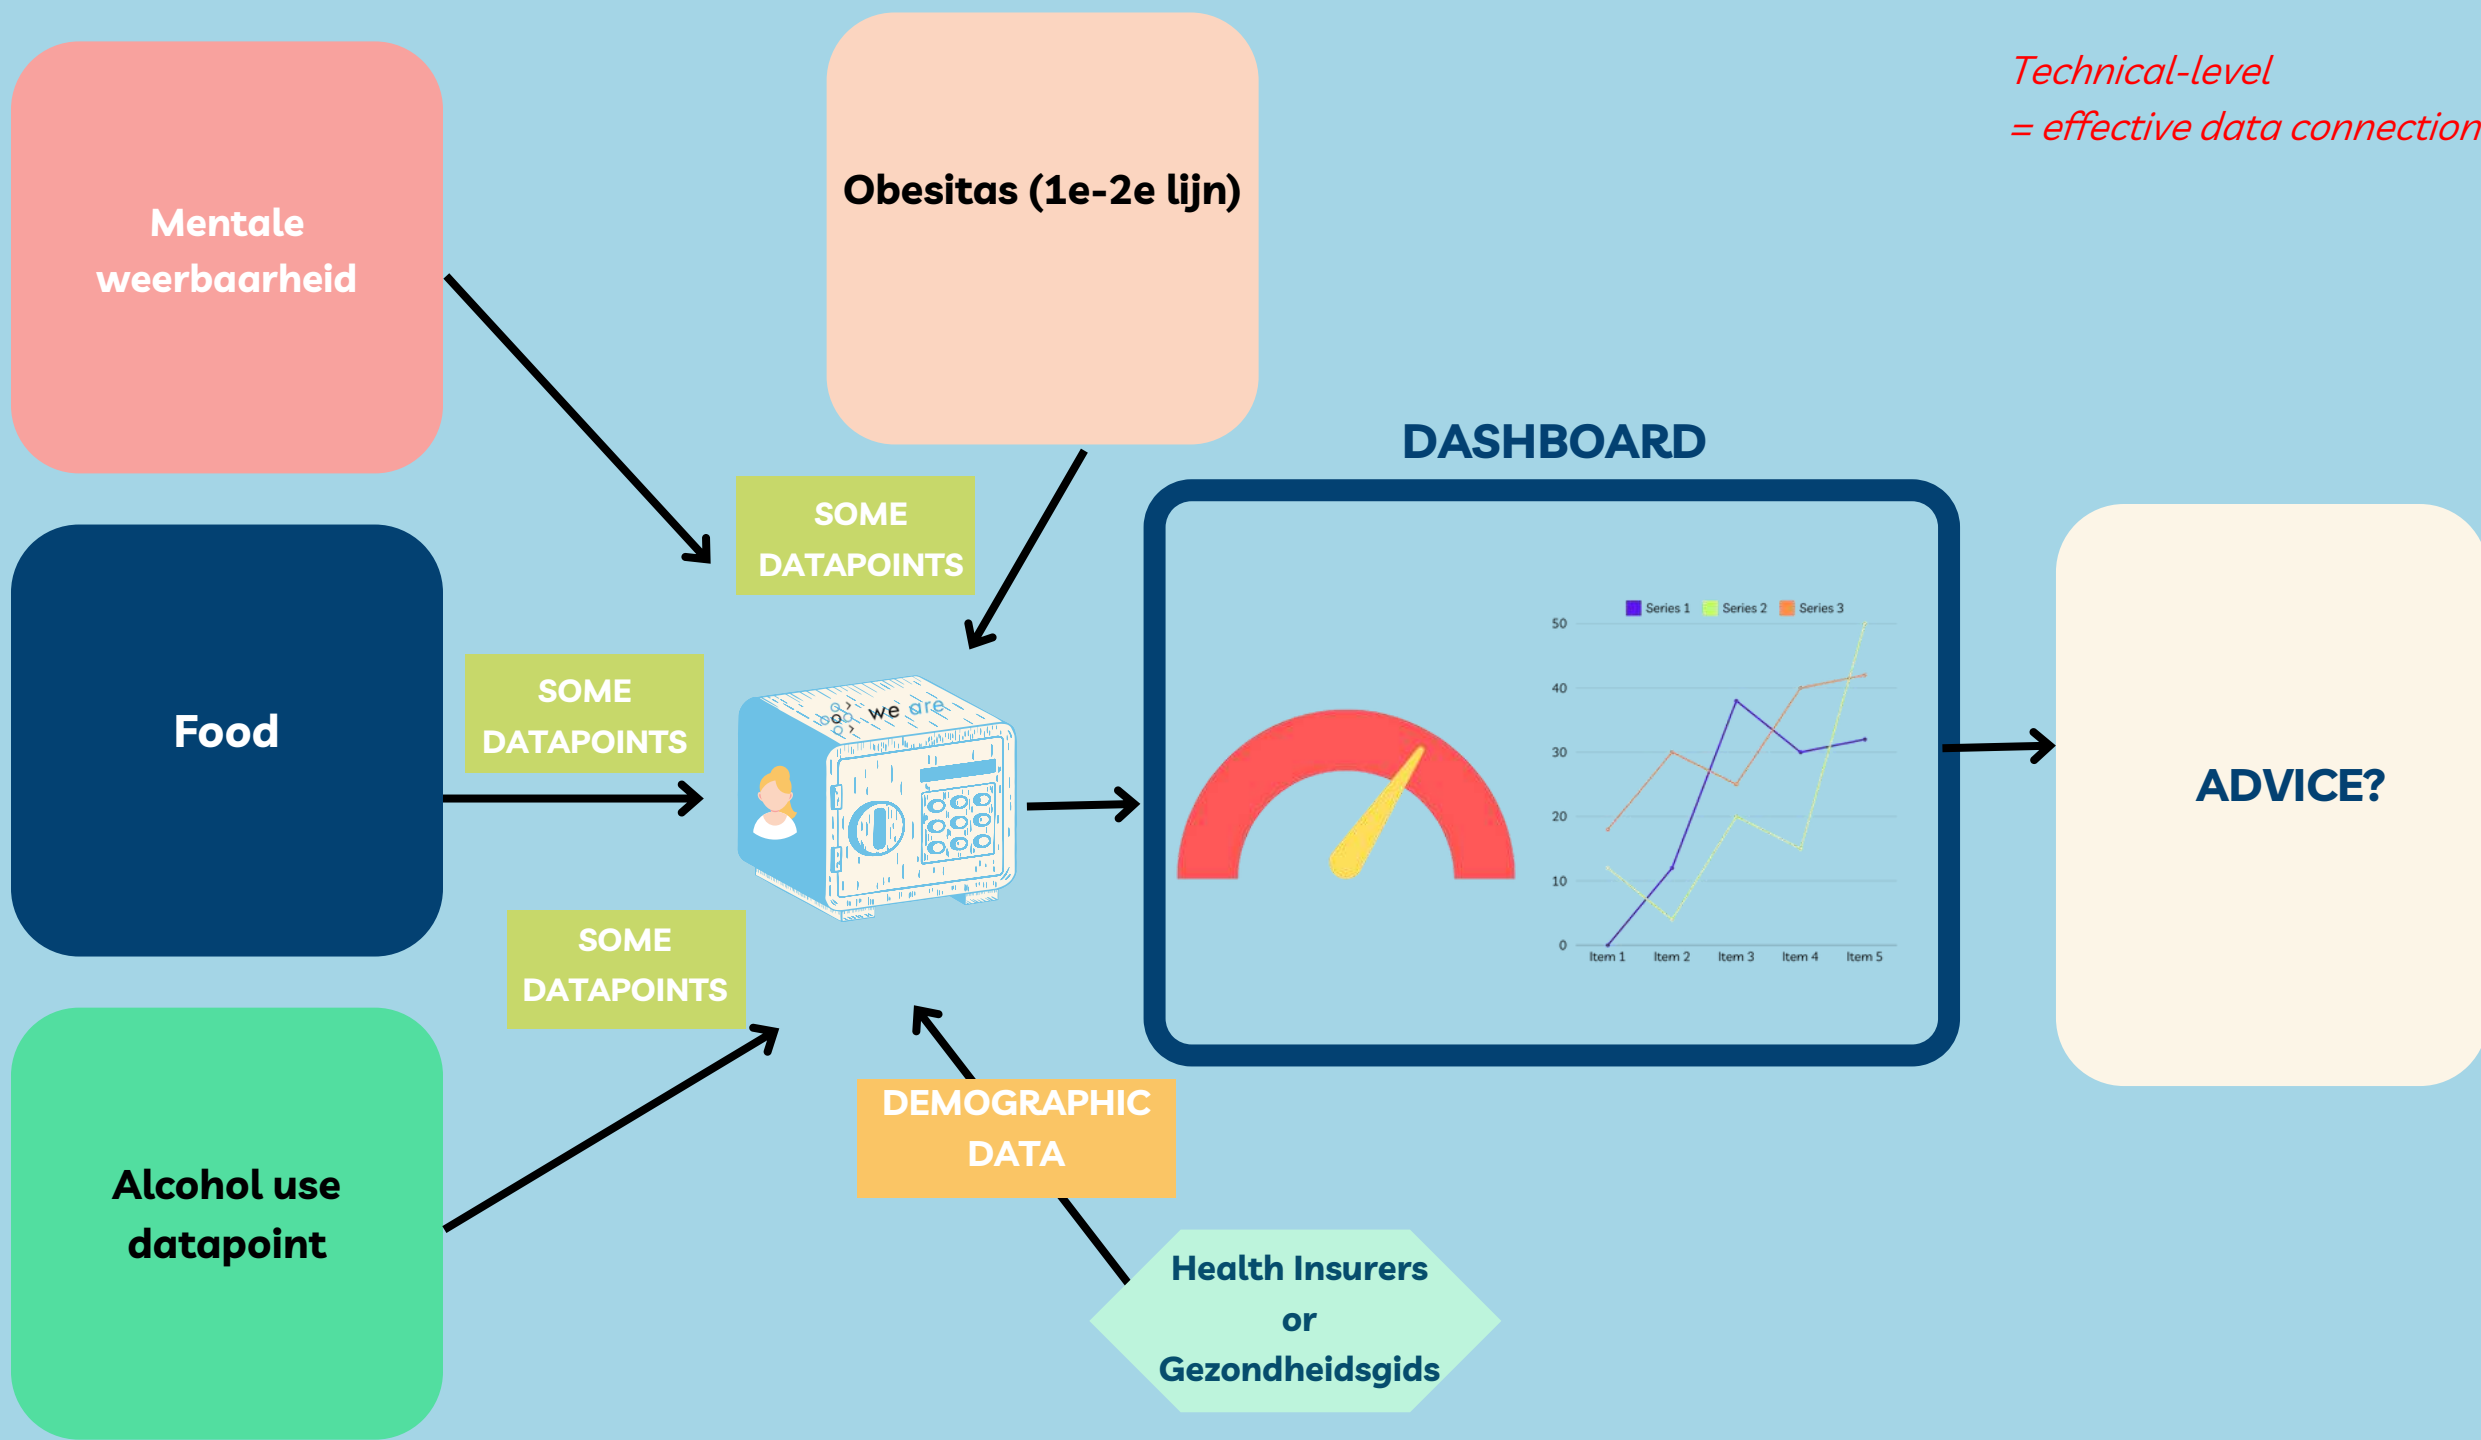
Mentale weerbaarheid

Obesitas (1e-2e lijn)

Technical-level
= effective data connection

Food

SOME DATAPOINTS

SOME DATAPOINTS

SOME DATAPOINTS

we are

DASHBOARD

Series 1 Series 2 Series 3

50
40
30
20
10
0

Item 1 Item 2 Item 3 Item 4 Item 5

ADVICE?

Alcohol use datapoint

DEMOGRAPHIC DATA

Health Insurers or Gezondheidsgids